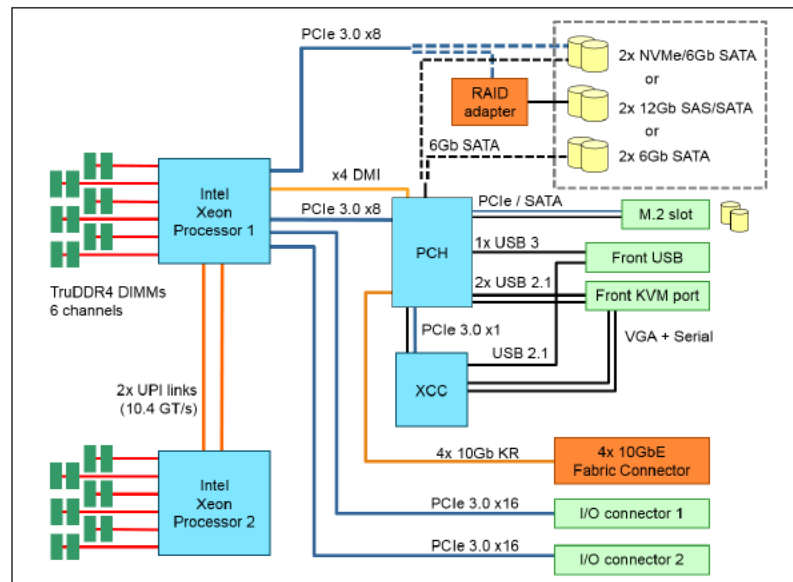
PCIe 3.0 x8

2x NVMe/6Gb SATA

or

RAID adapter

2x 12Gb SAS/SATA

or

6Gb SATA

2x 6Gb SATA

Intel Xeon Processor 1

x4 DMI

PCIe 3.0 x8

PCIe / SATA

M.2 slot

PCH

1x USB 3

Front USB

2x USB 2.1

Front KVM port

TruDDR4 DIMMs 6 channels

PCIe 3.0 x1

VGA + Serial

USB 2.1

2x UPI links (10.4 GT/s)

XCC

4x 10Gb KR

4x 10GbE Fabric Connector

Intel Xeon Processor 2

PCIe 3.0 x16

I/O connector 1

PCIe 3.0 x16

I/O connector 2